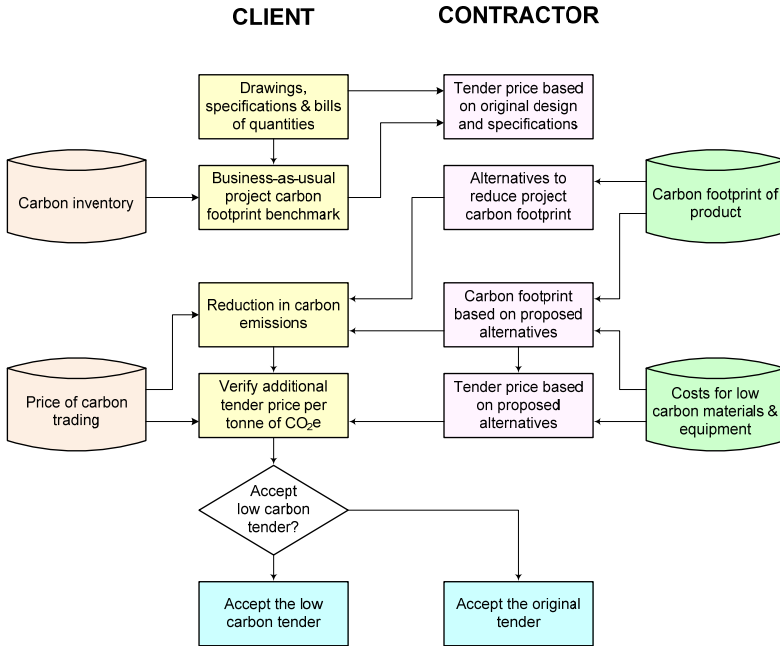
CLIENT

CONTRACTOR

Drawings, specifications & bills of quantities

Tender price based on original design and specifications

Carbon inventory

Business-as-usual project carbon footprint benchmark

Alternatives to reduce project carbon footprint

Carbon footprint of product

Reduction in carbon emissions

Carbon footprint based on proposed alternatives

Price of carbon trading

Verify additional tender price per tonne of $CO_2$e

Tender price based on proposed alternatives

Costs for low carbon materials & equipment

Accept low carbon tender?

Accept the low carbon tender

Accept the original tender